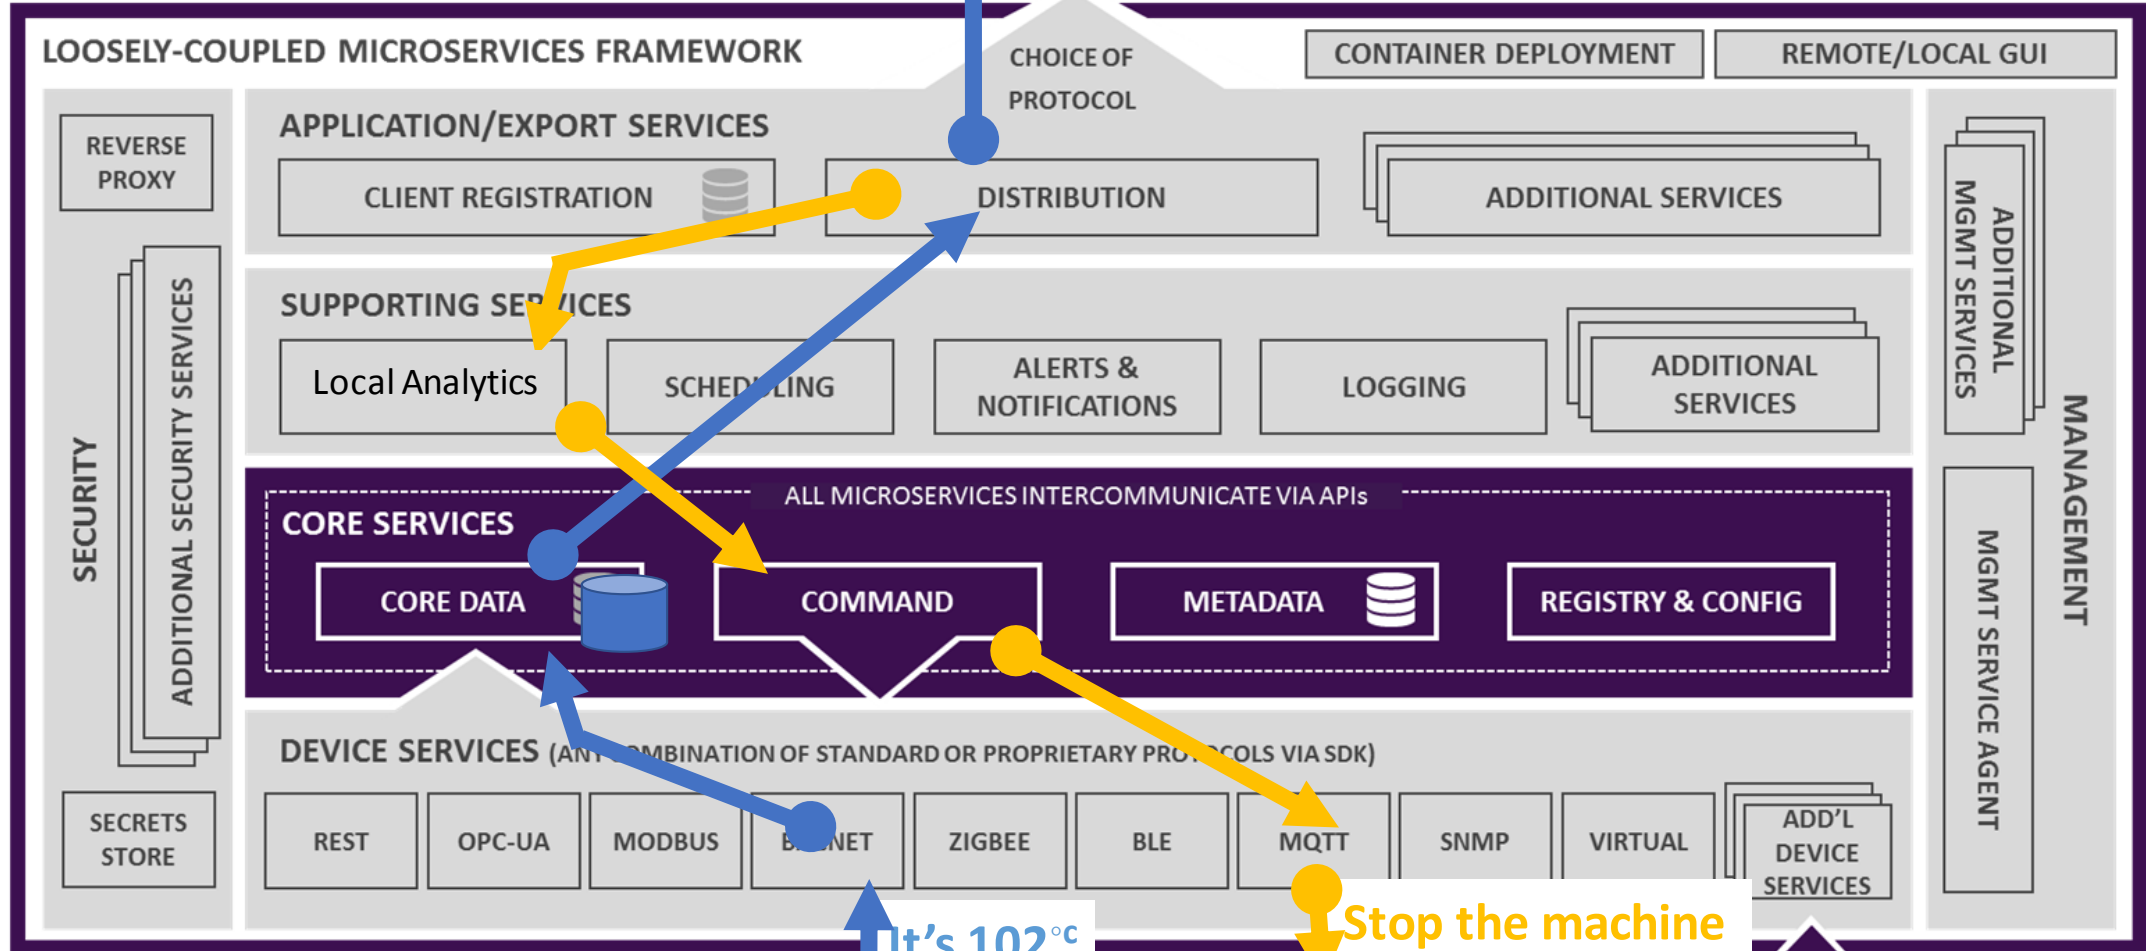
LOOSELY-COUPLED MICROSERVICES FRAMEWORK

CHOICE OF PROTOCOL

CONTAINER DEPLOYMENT

REMOTE/LOCAL GUI

REVERSE PROXY

APPLICATION/EXPORT SERVICES

CLIENT REGISTRATION

DISTRIBUTION

ADDITIONAL SERVICES

ADDITIONAL MGMT SERVICES

SUPPORTING SE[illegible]VICES

Local Analytics

SCHED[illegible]LING

ALERTS & NOTIFICATIONS

LOGGING

ADDITIONAL SERVICES

SECURITY

ADDITIONAL SECURITY SERVICES

MANAGEMENT

ALL MICROSERVICES INTERCOMMUNICATE VIA APIs

CORE SERVICES

CORE DATA

COMMAND

METADATA

REGISTRY & CONFIG

MGMT SERVICE AGENT

DEVICE SERVICES (AN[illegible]OMBINATION OF STANDARD OR PROPRIETARY PRO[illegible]OCOLS VIA SDK)

SECRETS STORE

REST

OPC-UA

MODBUS

B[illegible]NET

ZIGBEE

BLE

MQTT

SNMP

VIRTUAL

ADD'L DEVICE SERVICES

It's 102°C

Stop the machine